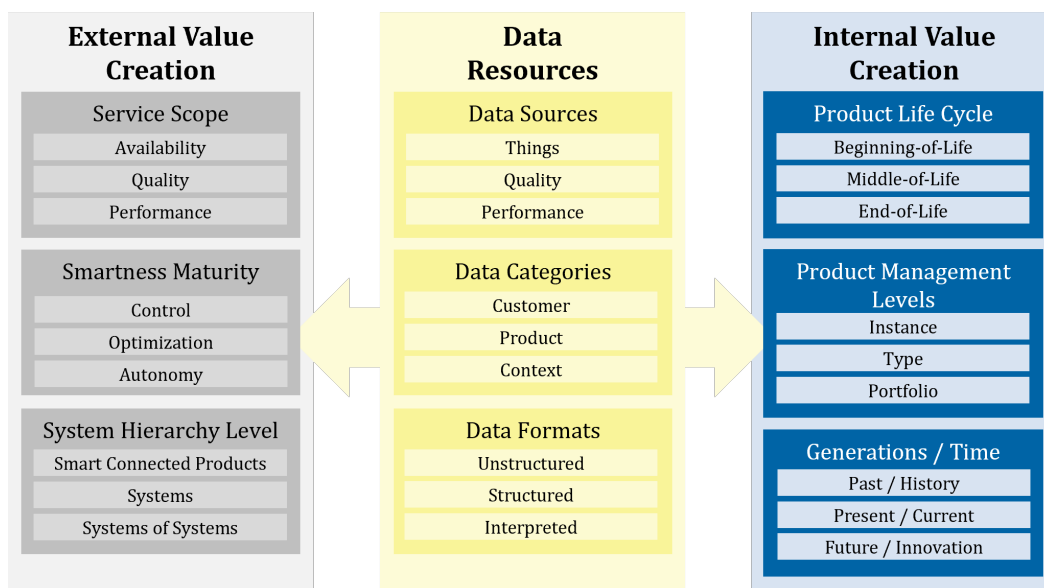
External Value Creation

Service Scope
Availability
Quality
Performance

Smartness Maturity
Control
Optimization
Autonomy

System Hierarchy Level
Smart Connected Products
Systems
Systems of Systems

Data Resources

Data Sources
Things
Quality
Performance

Data Categories
Customer
Product
Context

Data Formats
Unstructured
Structured
Interpreted

Internal Value Creation

Product Life Cycle
Beginning-of-Life
Middle-of-Life
End-of-Life

Product Management Levels
Instance
Type
Portfolio

Generations / Time
Past / History
Present / Current
Future / Innovation